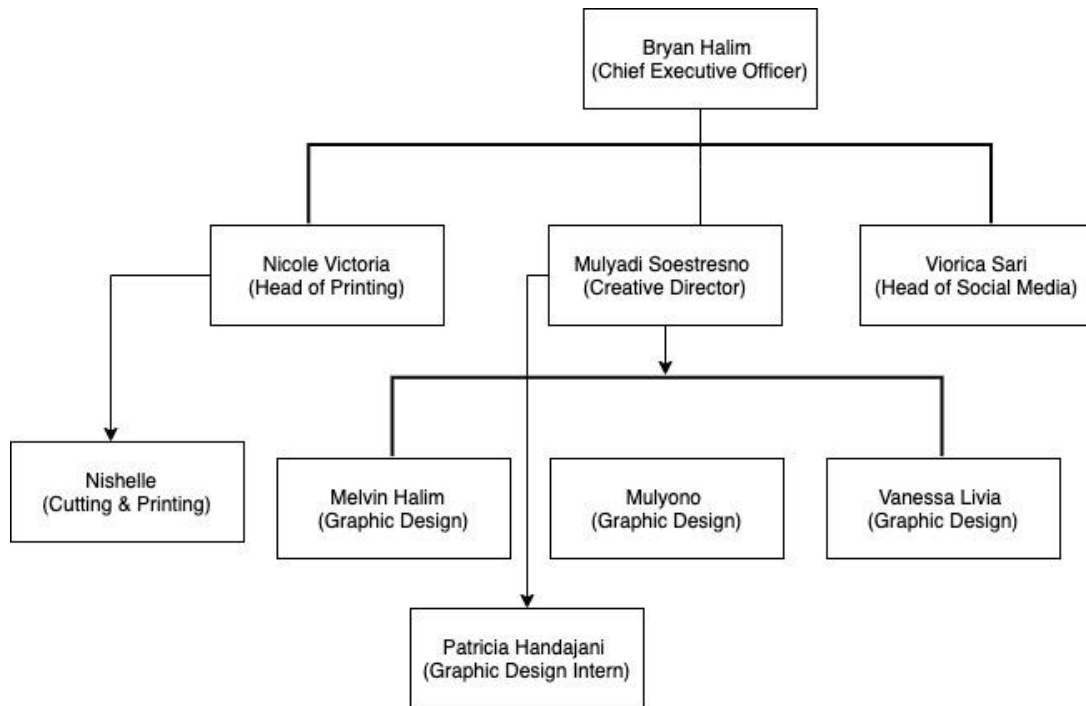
Bryan Halim
(Chief Executive Officer)

Nicole Victoria
(Head of Printing)

Mulyadi Soestresno
(Creative Director)

Viorica Sari
(Head of Social Media)

Nishelle
(Cutting & Printing)

Melvin Halim
(Graphic Design)

Mulyono
(Graphic Design)

Vanessa Livia
(Graphic Design)

Patricia Handajani
(Graphic Design Intern)